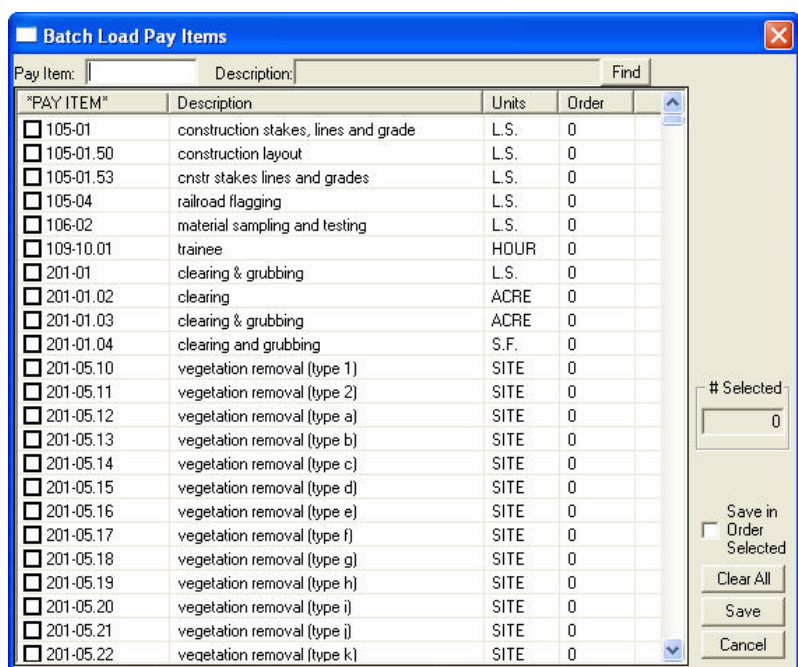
Batch Load Pay Items

Pay Item: Description: Find

| *PAY ITEM* | Description | Units | Order |
|---|---|---|---|
| 105-01 | construction stakes, lines and grade | L.S. | 0 |
| 105-01.50 | construction layout | L.S. | 0 |
| 105-01.53 | cnstr stakes lines and grades | L.S. | 0 |
| 105-04 | railroad flagging | L.S. | 0 |
| 106-02 | material sampling and testing | L.S. | 0 |
| 109-10.01 | trainee | HOUR | 0 |
| 201-01 | clearing & grubbing | L.S. | 0 |
| 201-01.02 | clearing | ACRE | 0 |
| 201-01.03 | clearing & grubbing | ACRE | 0 |
| 201-01.04 | clearing and grubbing | S.F. | 0 |
| 201-05.10 | vegetation removal (type 1) | SITE | 0 |
| 201-05.11 | vegetation removal (type 2) | SITE | 0 |
| 201-05.12 | vegetation removal (type a) | SITE | 0 |
| 201-05.13 | vegetation removal (type b) | SITE | 0 |
| 201-05.14 | vegetation removal (type c) | SITE | 0 |
| 201-05.15 | vegetation removal (type d) | SITE | 0 |
| 201-05.16 | vegetation removal (type e) | SITE | 0 |
| 201-05.17 | vegetation removal (type f) | SITE | 0 |
| 201-05.18 | vegetation removal (type g) | SITE | 0 |
| 201-05.19 | vegetation removal (type h) | SITE | 0 |
| 201-05.20 | vegetation removal (type i) | SITE | 0 |
| 201-05.21 | vegetation removal (type j) | SITE | 0 |
| 201-05.22 | vegetation removal (type k) | SITE | 0 |

# Selected
0

Save in Order Selected

Clear All

Save

Cancel